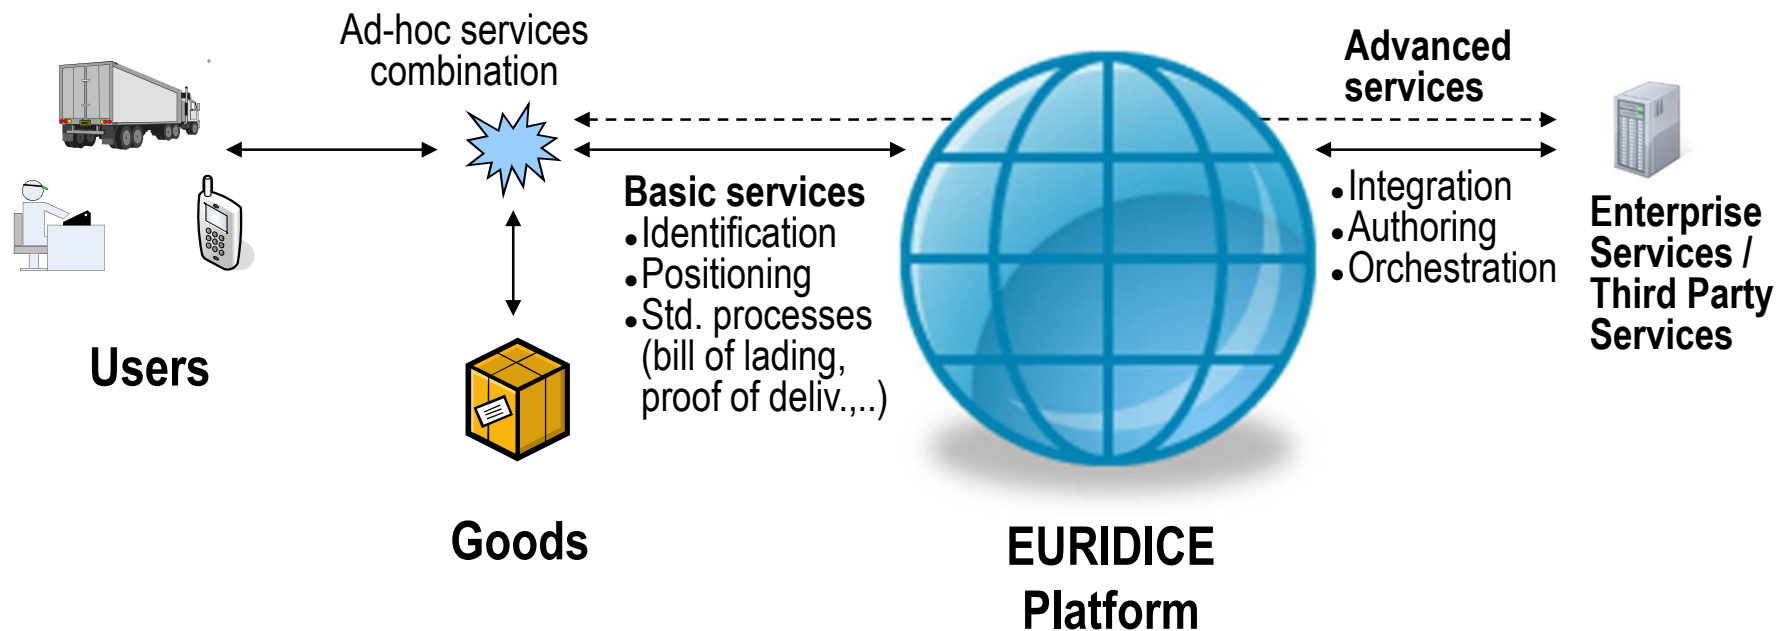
Ad-hoc services combination

Advanced services

Users

Basic services
• Identification
• Positioning
• Std. processes (bill of lading, proof of deliv.,..)

• Integration
• Authoring
• Orchestration

Enterprise Services / Third Party Services

Goods

EURIDICE Platform